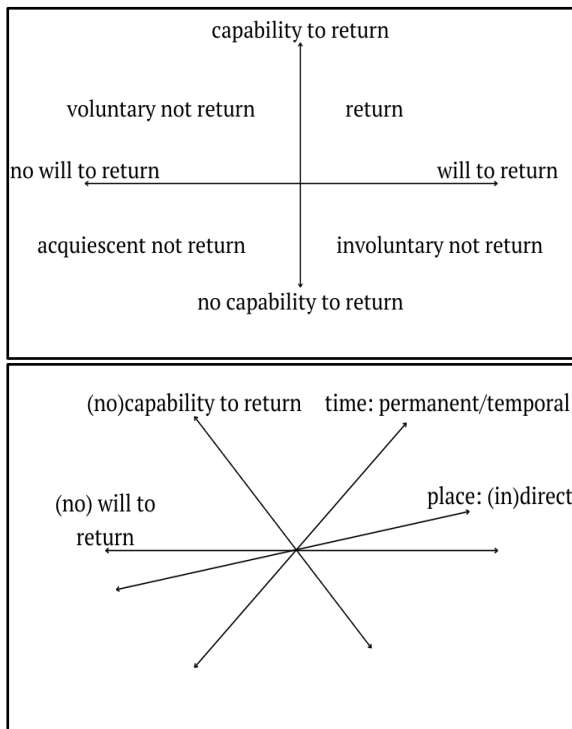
capability to return

voluntary not return

return

no will to return

will to return

acquiescent not return

involuntary not return

no capability to return

(no)capability to return

time: permanent/temporal

(no) will to return

place: (in)direct